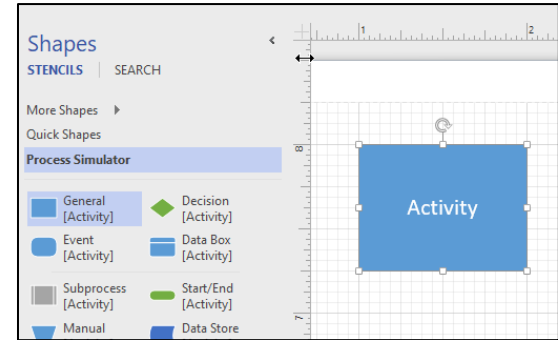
Shapes

STENCILS | SEARCH

More Shapes

Quick Shapes

Process Simulator

General [Activity]

Decision [Activity]

Event [Activity]

Data Box [Activity]

Subprocess [Activity]

Start/End [Activity]

Manual

Data Store

1

2

8

7

Activity